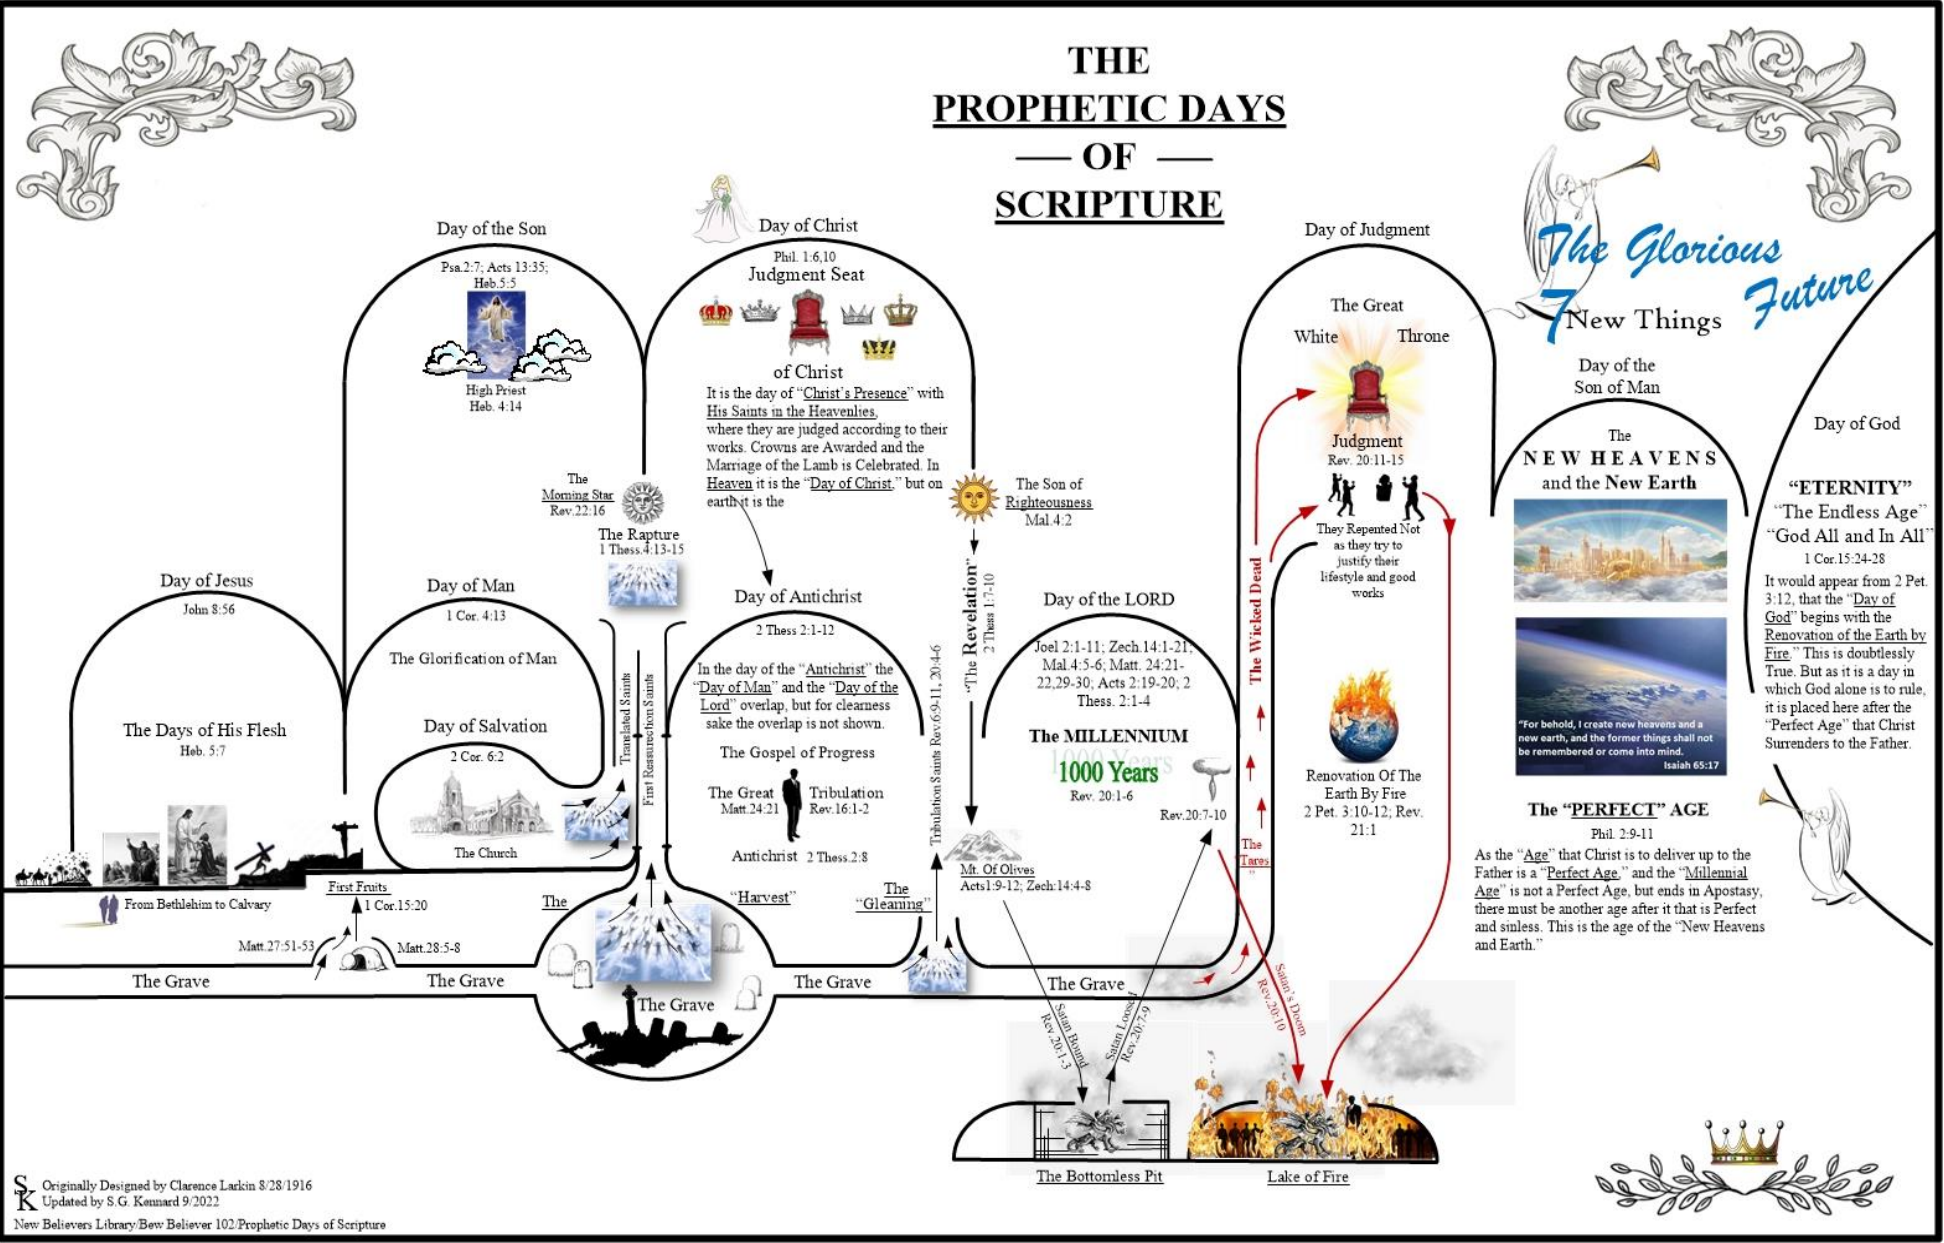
THE
PROPHETIC DAYS
— OF —
SCRIPTURE

The Glorious Future
7 New Things

Day of the Son
Psa.2:7; Acts 13:35; Heb.5:5
High Priest
Heb. 4:14

Day of Christ
Phil. 1:6,10
Judgment Seat
of Christ
It is the day of "Christ's Presence" with His Saints in the Heavenlies, where they are judged according to their works. Crowns are Awarded and the Marriage of the Lamb is Celebrated. In Heaven it is the "Day of Christ," but on earth it is the

The Morning Star
Rev.22:16
The Rapture
1 Thess.4:13-15

The Son of Righteousness
Mal.4:2

Day of Jesus
John 8:56
The Days of His Flesh
Heb. 5:7

Day of Man
1 Cor. 4:13
The Glorification of Man

Day of Salvation
2 Cor. 6:2
The Church

Translated Saints
First Resurrection Saints

Day of Antichrist
2 Thess 2:1-12
In the day of the "Antichrist" the "Day of Man" and the "Day of the Lord" overlap, but for clearness sake the overlap is not shown.
The Gospel of Progress
The Great Tribulation
Matt.24:21 Rev.16:1-2
Antichrist 2 Thess.2:8

Tribulation Saints Rev.6:9-11, 20:4-6
"The Revelation" 2 Thess 1:7-10

Day of the LORD
Joel 2:1-11; Zech.14:1-21; Mal.4:5-6; Matt. 24:21-22,29-30; Acts 2:19-20; 2 Thess. 2:1-4
The MILLENNIUM
1000 Years
Rev. 20:1-6
Rev.20:7-10

Mt. Of Olives
Acts1:9-12; Zech:14:4-8

Day of Judgment
The Great White Throne
Judgment
Rev. 20:11-15
They Repented Not as they try to justify their lifestyle and good works
The Wicked Dead
The Tares

Renovation Of The Earth By Fire
2 Pet. 3:10-12; Rev. 21:1

Day of the Son of Man
The NEW HEAVENS and the New Earth
"For behold, I create new heavens and a new earth, and the former things shall not be remembered or come into mind.
Isaiah 65:17

The "PERFECT" AGE
Phil. 2:9-11
As the "Age" that Christ is to deliver up to the Father is a "Perfect Age," and the "Millennial Age" is not a Perfect Age, but ends in Apostasy, there must be another age after it that is Perfect and sinless. This is the age of the "New Heavens and Earth."

Day of God
"ETERNITY"
"The Endless Age"
"God All and In All"
1 Cor.15:24-28
It would appear from 2 Pet. 3:12, that the "Day of God" begins with the Renovation of the Earth by Fire." This is doubtlessly True. But as it is a day in which God alone is to rule, it is placed here after the "Perfect Age" that Christ Surrenders to the Father.

From Bethlehem to Calvary
First Fruits
1 Cor.15:20
Matt.27:51-53
Matt.28:5-8
The Grave
The Grave
The
"Harvest"
The "Gleaning"
The Grave
The Grave
The Grave
Satan Bound Rev.20:1-3
Satan Loosed Rev.20:7-9
Satan's Doom Rev.20:10
The Bottomless Pit
Lake of Fire

SK Originally Designed by Clarence Larkin 8/28/1916
Updated by S.G. Kennard 9/2022
New Believers Library/Bew Believer 102/Prophetic Days of Scripture